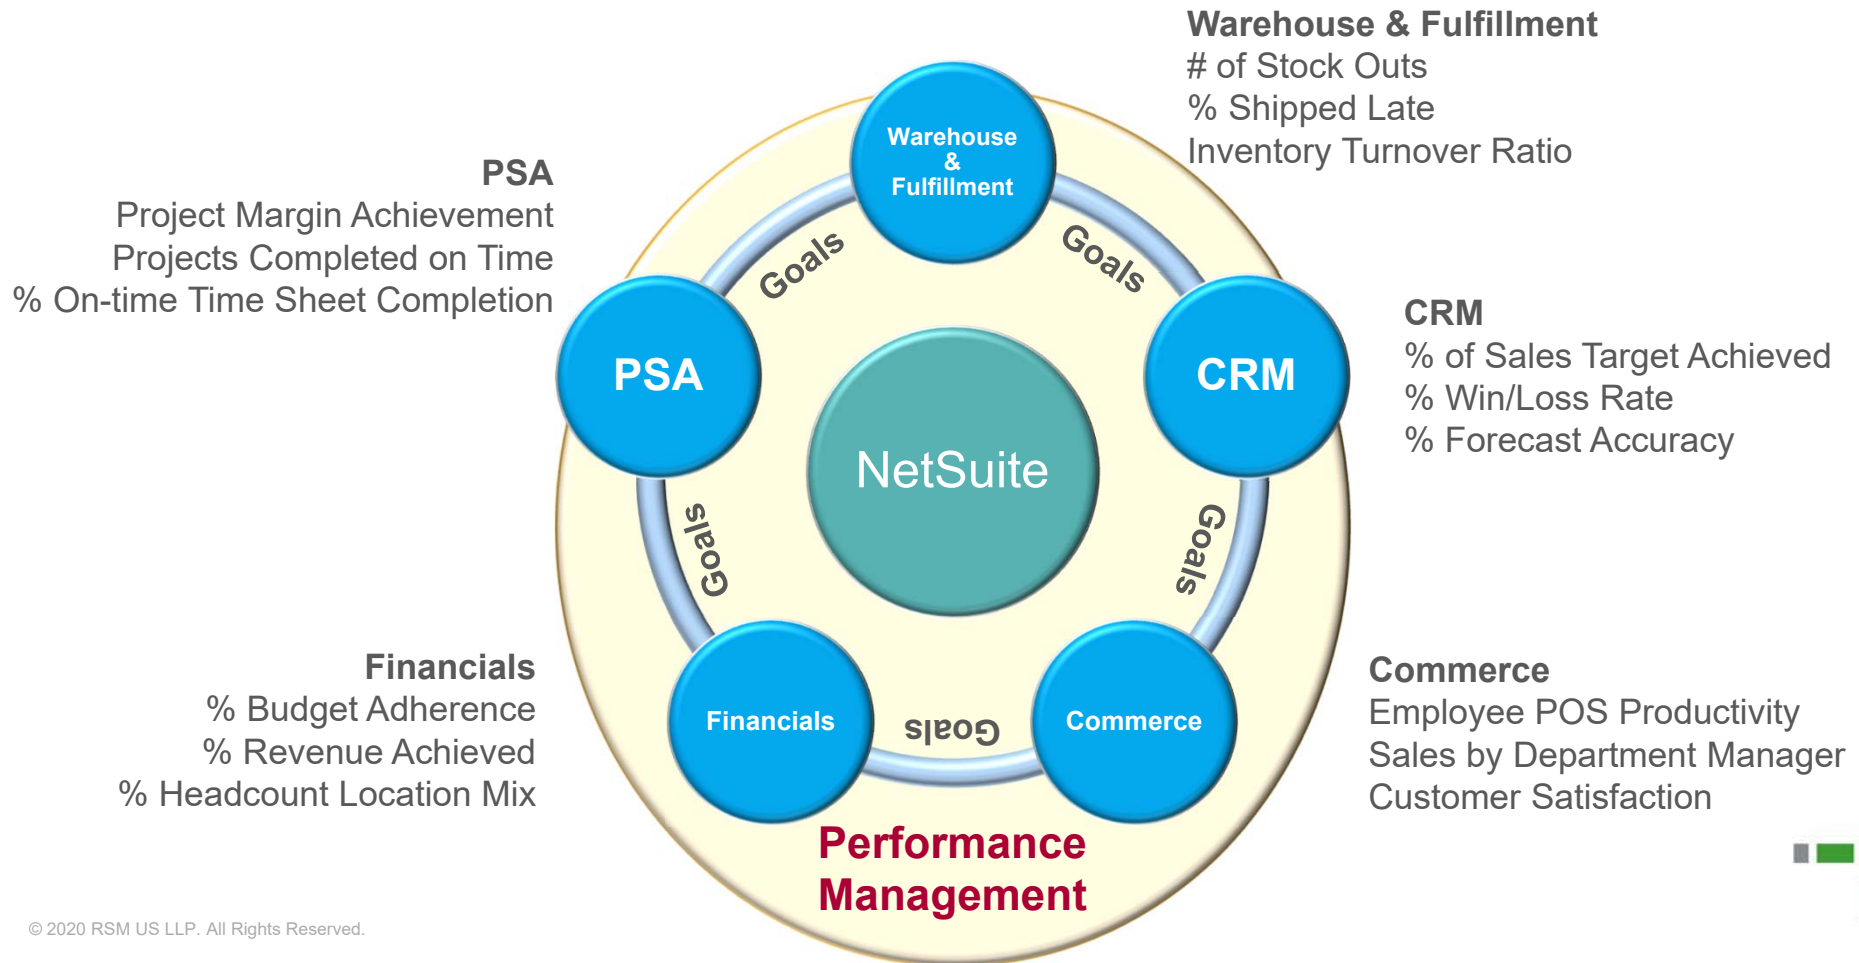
Warehouse & Fulfillment
# of Stock Outs
% Shipped Late
Inventory Turnover Ratio

PSA
Project Margin Achievement
Projects Completed on Time
% On-time Time Sheet Completion

Warehouse & Fulfillment

Goals

Goals

PSA

CRM

NetSuite

CRM
% of Sales Target Achieved
% Win/Loss Rate
% Forecast Accuracy

Goals

Goals

Financials
% Budget Adherence
% Revenue Achieved
% Headcount Location Mix

Financials

Goals

Commerce

Commerce
Employee POS Productivity
Sales by Department Manager
Customer Satisfaction

Performance Management

© 2020 RSM US LLP. All Rights Reserved.